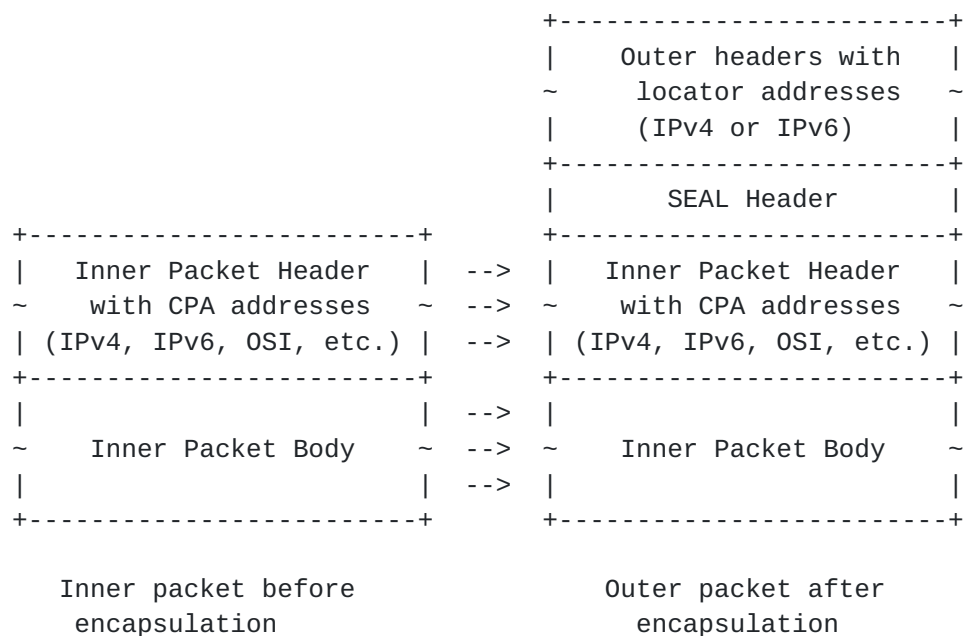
+-------------------------+
|    Outer headers with   |
~     locator addresses   ~
|      (IPv4 or IPv6)     |
+-------------------------+
|       SEAL Header       |
+-------------------------+
|   Inner Packet Header   |
~    with CPA addresses   ~
| (IPv4, IPv6, OSI, etc.) |
+-------------------------+
|                         |
~    Inner Packet Body    ~
|                         |
+-------------------------+

+-------------------------+
|   Inner Packet Header   |  -->
~    with CPA addresses   ~  -->
| (IPv4, IPv6, OSI, etc.) |  -->
+-------------------------+
|                         |  -->
~    Inner Packet Body    ~  -->
|                         |  -->
+-------------------------+

Inner packet before encapsulation

Outer packet after encapsulation